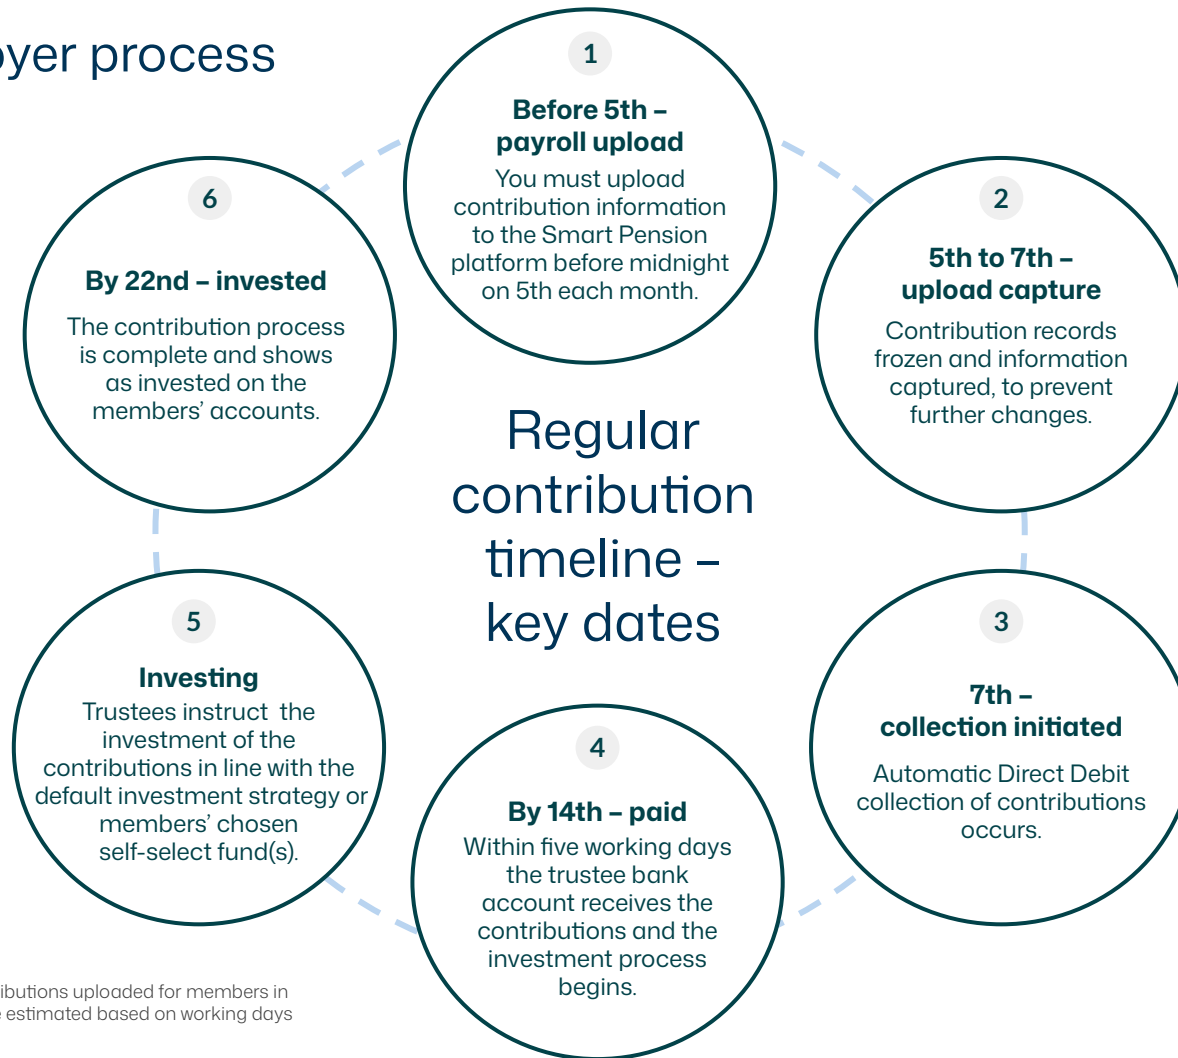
oyer process

1
Before 5th – payroll upload
You must upload contribution information to the Smart Pension platform before midnight on 5th each month.

2
5th to 7th – upload capture
Contribution records frozen and information captured, to prevent further changes.

3
7th – collection initiated
Automatic Direct Debit collection of contributions occurs.

4
By 14th – paid
Within five working days the trustee bank account receives the contributions and the investment process begins.

5
Investing
Trustees instruct the investment of the contributions in line with the default investment strategy or members' chosen self-select fund(s).

6
By 22nd – invested
The contribution process is complete and shows as invested on the members' accounts.

Regular contribution timeline – key dates

ibutions uploaded for members in
e estimated based on working days